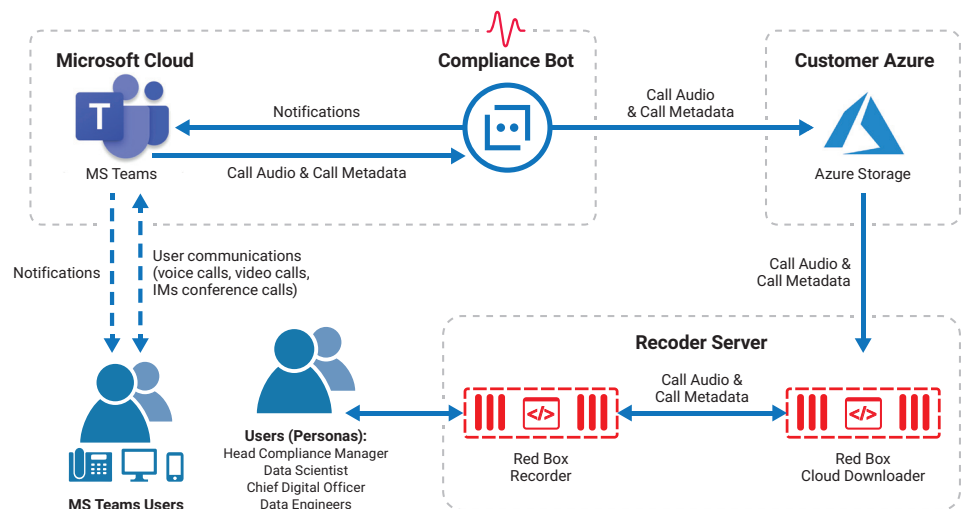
Microsoft Cloud

Compliance Bot

Customer Azure

Notifications

Call Audio & Call Metadata

MS Teams

Call Audio & Call Metadata

Azure Storage

Notifications

User communications (voice calls, video calls, IMs conference calls)

Call Audio & Call Metadata

Recoder Server

Call Audio & Call Metadata

Users (Personas):
Head Compliance Manager
Data Scientist
Chief Digital Officer
Data Engineers

Red Box Recorder

Red Box Cloud Downloader

MS Teams Users